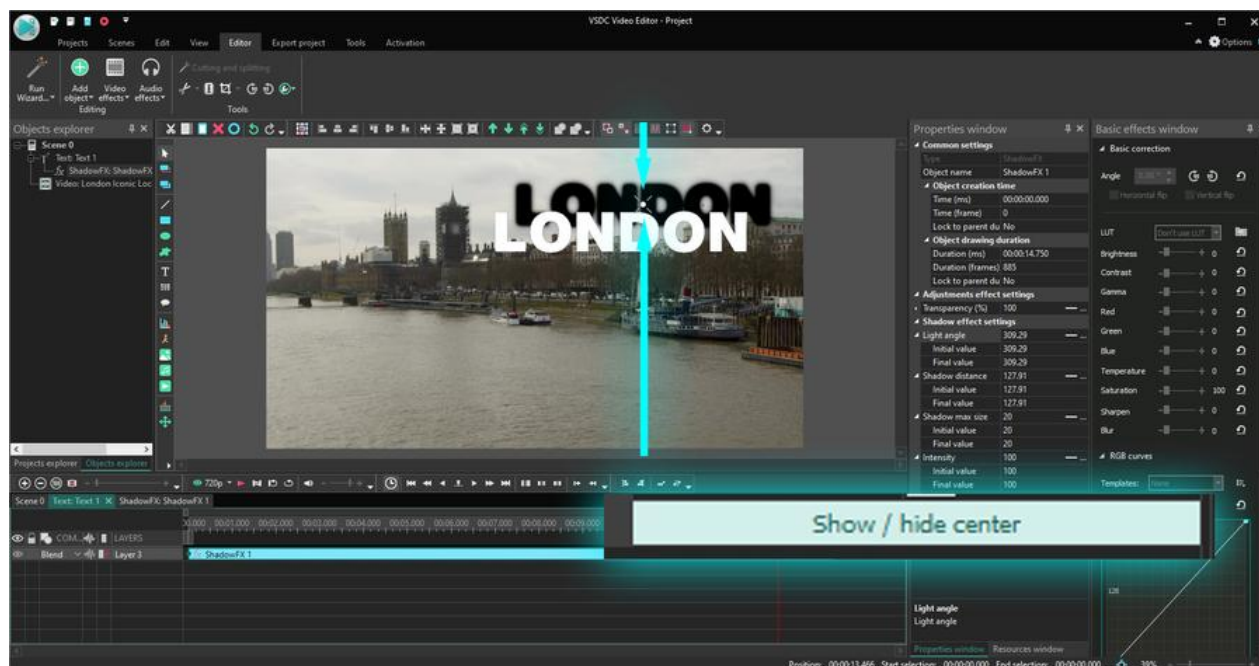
VSDC Video Editor - Project

Projects Scenes Edit View Editor Export project Tools Activation

Options

Run Wizard... Add object Video effects Audio effects Editing Cutting and splitting Tools

Objects explorer
Scene 0
Text: Text 1
ShadowFX: ShadowFX
Video: London Iconic Loc

Projects explorer Objects explorer

LONDON
LONDON

Properties window
Common settings
Type ShadowFX
Object name ShadowFX 1
Object creation time
Time (ms) 00:00:00.000
Time (frame) 0
Lock to parent du No
Object drawing duration
Duration (ms) 00:00:14.750
Duration (frames) 885
Lock to parent du No
Adjustments effect settings
Transparency (%) 100
Shadow effect settings
Light angle 309.29
Initial value 309.29
Final value 309.29
Shadow distance 127.91
Initial value 127.91
Final value 127.91
Shadow max size 20
Initial value 20
Final value 20
Intensity 100
Initial value 100
Final value 100

Light angle
Light angle

Properties window Resources window

Basic effects window
Basic correction
Angle
Horizontal flip Vertical flip
LUT Don't use LUT
Brightness 0
Contrast 0
Gamma 0
Red 0
Green 0
Blue 0
Temperature 0
Saturation 100
Sharpen 0
Blur 0
RGB curves
Templates: None

128

720p

Scene 0 Text: Text 1 ShadowFX: ShadowFX 1

COM... LAYERS
Blend Layer 3
ShadowFX 1

00.000 00:01.000 00:02.000 00:03.000 00:04.000 00:05.000 00:06.000 00:07.000 00:08.000 00:09.000

Show / hide center

Position: 00:00:13.466 Start selection: 00:00:00.000 End selection: 00:00:00.000 39%